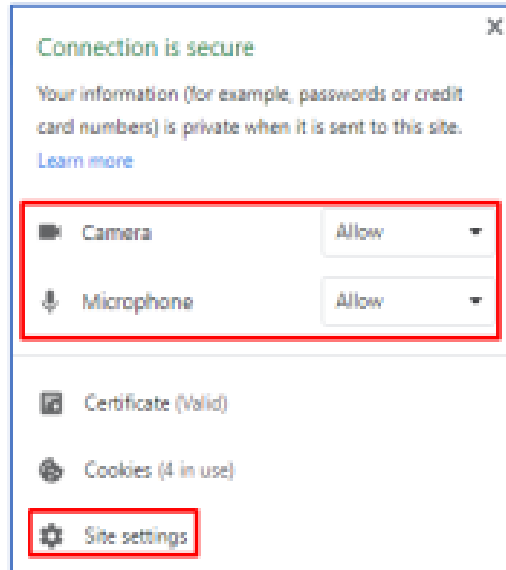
Connection is secure

Your information (for example, passwords or credit card numbers) is private when it is sent to this site. Learn more

Camera Allow

Microphone Allow

Certificate (Valid)

Cookies (4 in use)

Site settings